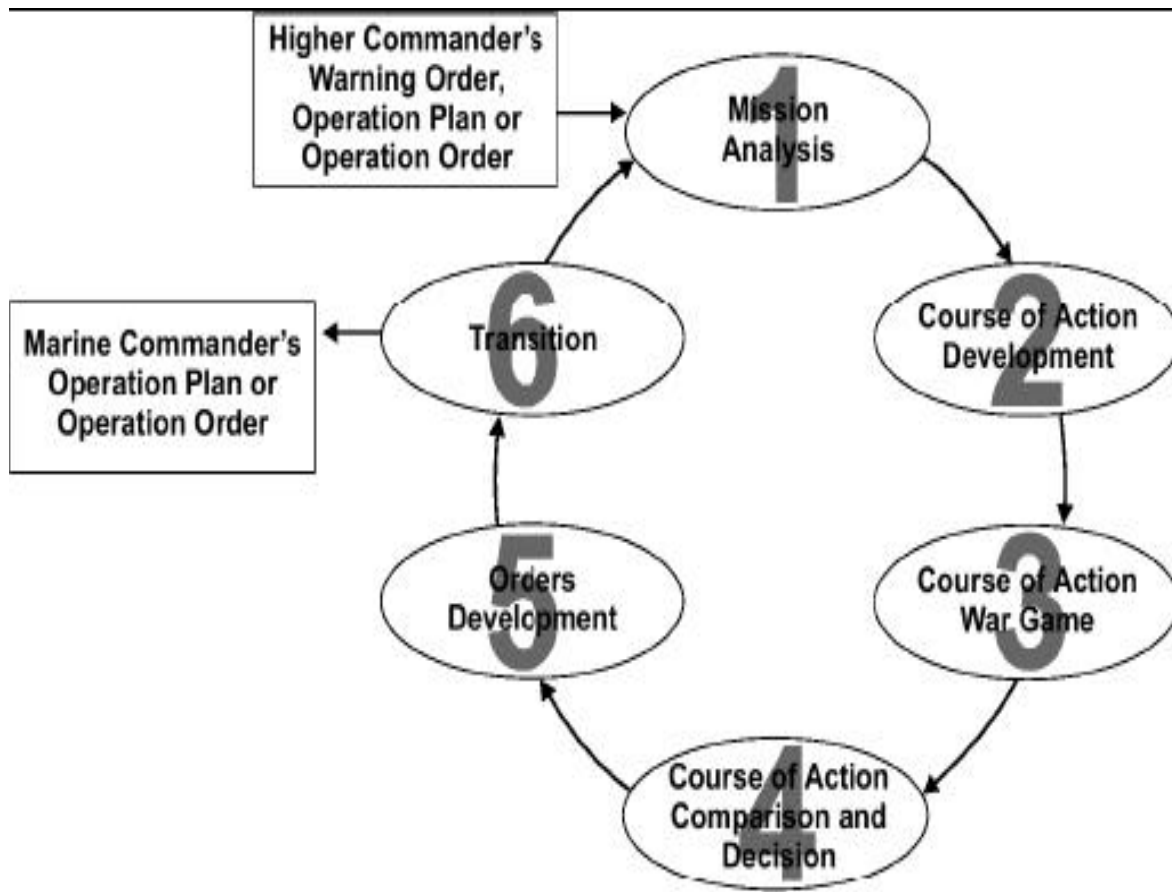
Higher Commander's Warning Order, Operation Plan or Operation Order

1
Mission Analysis

2
Course of Action Development

3
Course of Action War Game

4
Course of Action Comparison and Decision

5
Orders Development

6
Transition

Marine Commander's Operation Plan or Operation Order